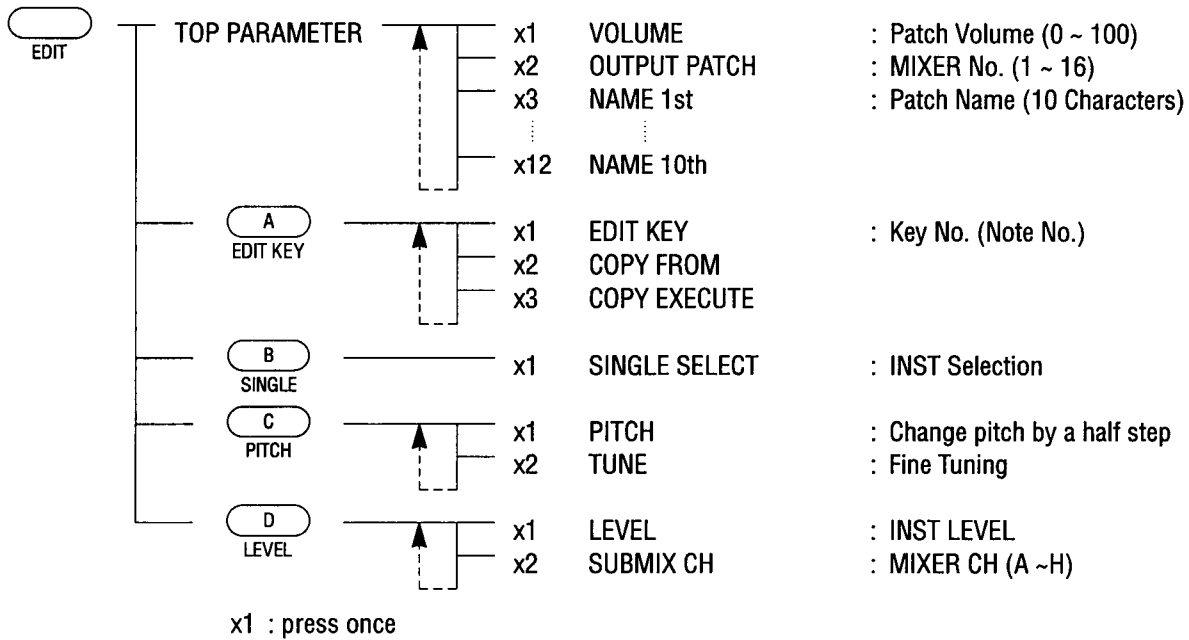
EDIT

TOP PARAMETER

x1 VOLUME : Patch Volume (0 ~ 100)
x2 OUTPUT PATCH : MIXER No. (1 ~ 16)
x3 NAME 1st : Patch Name (10 Characters)
x12 NAME 10th

A
EDIT KEY

x1 EDIT KEY : Key No. (Note No.)
x2 COPY FROM
x3 COPY EXECUTE

B
SINGLE

x1 SINGLE SELECT : INST Selection

C
PITCH

x1 PITCH : Change pitch by a half step
x2 TUNE : Fine Tuning

D
LEVEL

x1 LEVEL : INST LEVEL
x2 SUBMIX CH : MIXER CH (A ~H)

x1 : press once